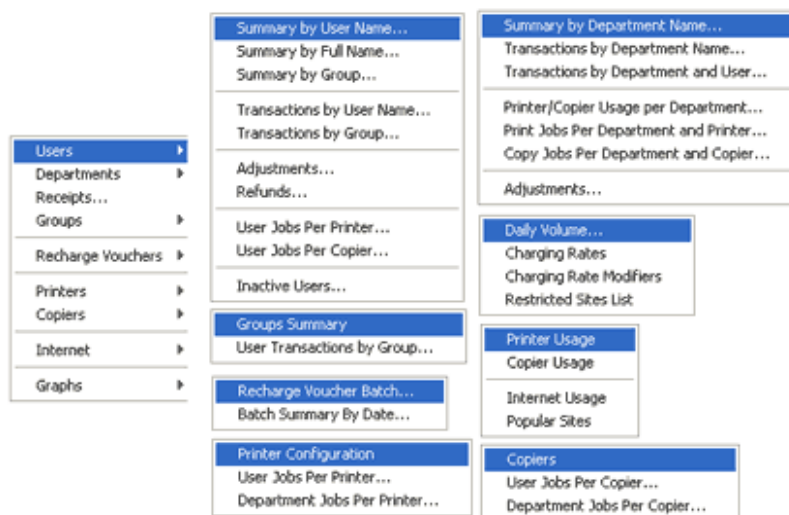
Users
Departments
Receipts...
Groups

Recharge Vouchers

Printers
Copiers

Internet

Graphs

Summary by User Name...
Summary by Full Name...
Summary by Group...

Transactions by User Name...
Transactions by Group...

Adjustments...
Refunds...

User Jobs Per Printer...
User Jobs Per Copier...

Inactive Users...

Groups Summary
User Transactions by Group...

Recharge Voucher Batch...
Batch Summary By Date...

Printer Configuration
User Jobs Per Printer...
Department Jobs Per Printer...

Summary by Department Name...
Transactions by Department Name...
Transactions by Department and User...

Printer/Copier Usage per Department...
Print Jobs Per Department and Printer...
Copy Jobs Per Department and Copier...

Adjustments...

Daily Volume...
Charging Rates
Charging Rate Modifiers
Restricted Sites List

Printer Usage
Copier Usage

Internet Usage
Popular Sites

Copiers
User Jobs Per Copier...
Department Jobs Per Copier...